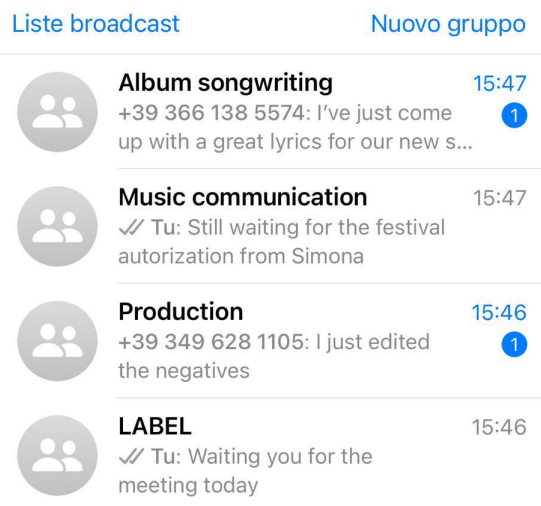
Liste broadcast
Nuovo gruppo

Album songwriting
15:47
+39 366 138 5574: I've just come up with a great lyrics for our new s...
1

Music communication
15:47
Tu: Still waiting for the festival autorization from Simona

Production
15:46
+39 349 628 1105: I just edited the negatives
1

LABEL
15:46
Tu: Waiting you for the meeting today